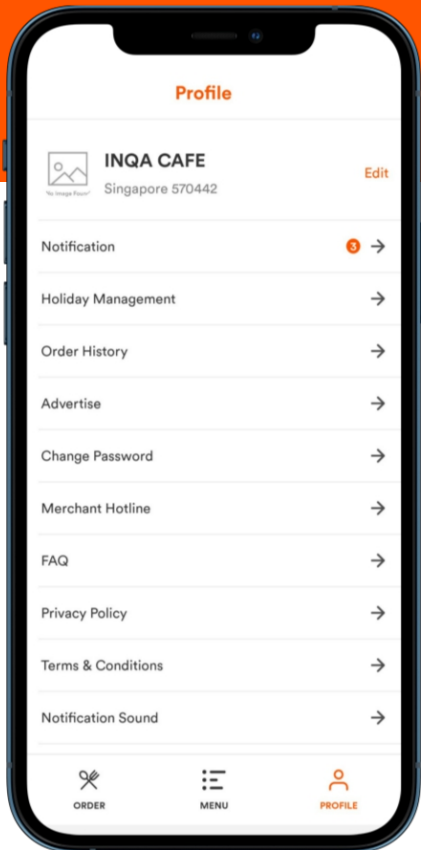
Profile

"No Image Found"

INQA CAFE
Singapore 570442

Edit

Notification 3

Holiday Management

Order History

Advertise

Change Password

Merchant Hotline

FAQ

Privacy Policy

Terms & Conditions

Notification Sound

ORDER

MENU

PROFILE